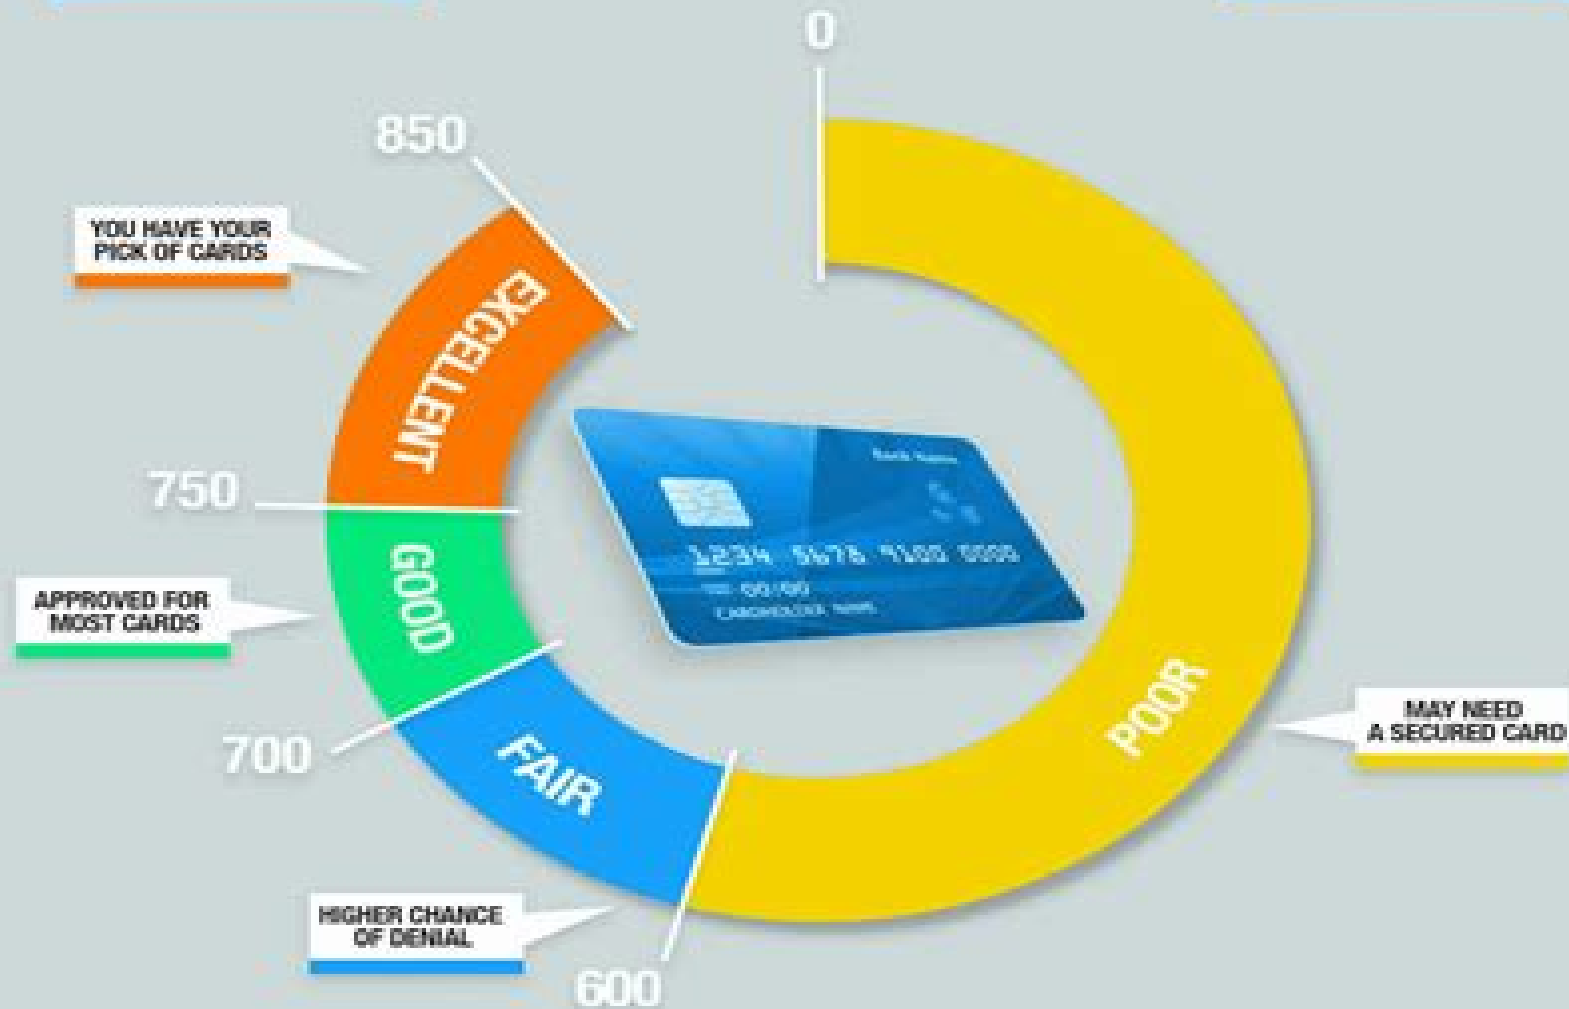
0

850

YOU HAVE YOUR PICK OF CARDS

EXCELLENT

750

GOOD

APPROVED FOR MOST CARDS

700

FAIR

HIGHER CHANCE OF DENIAL

600

POOR

MAY NEED A SECURED CARD

Bank Name

1234 5678 9100 0000

00/00

CARDHOLDER NAME